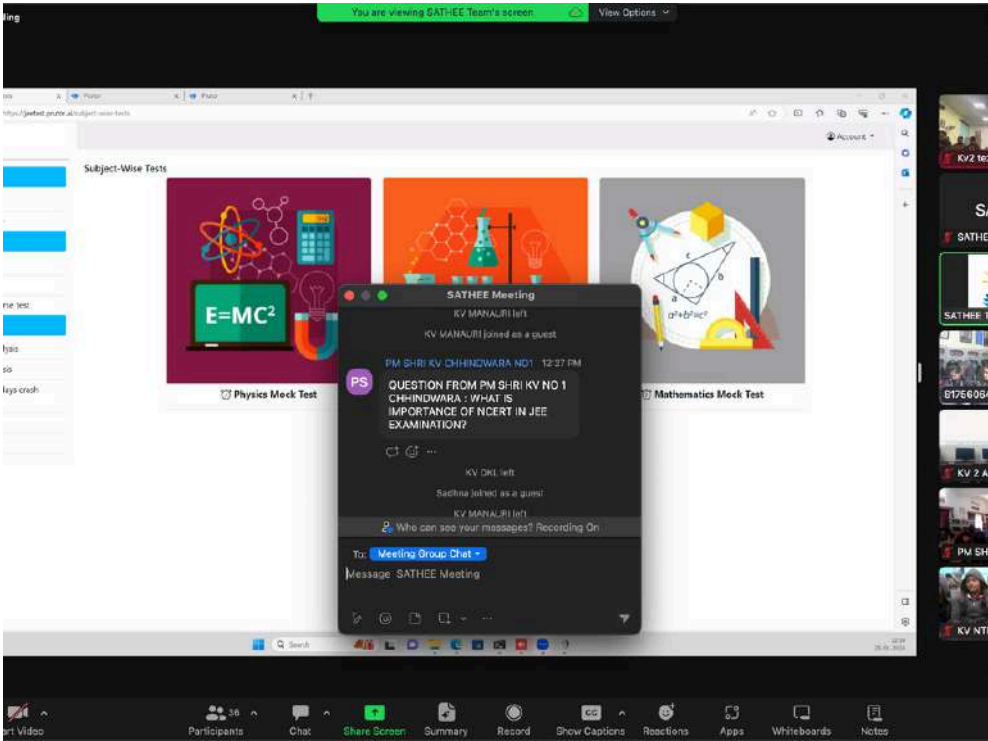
ding

You are viewing SATHEE Team's screen

View Options

https://jeetest.prutor.ai/subject-wise-tests

Account

Subject-Wise Tests

E=MC²

Physics Mock Test

Mathematics Mock Test

$a^2+b^2=c^2$

ne test

ysis

sis

lays crash

SATHEE Meeting

KV MANAURI left

KV MANAURI joined as a guest

PS

PM SHRI KV CHHINDWARA NO1 12:37 PM

QUESTION FROM PM SHRI KV NO 1 CHHINDWARA : WHAT IS IMPORTANCE OF NCERT IN JEE EXAMINATION?

KV DKL left

Sadhna joined as a guest

KV MANAURI left

Who can see your messages? Recording On

To: Meeting Group Chat

Message SATHEE Meeting

Search

KV2 te

SA

SATHE

SATHEE

B1766064

KV 2 A

PM SH

KV NT

art Video

36

Participants

Chat

Share Screen

Summary

Record

CC

Show Captions

Reactions

Apps

Whiteboards

Notes